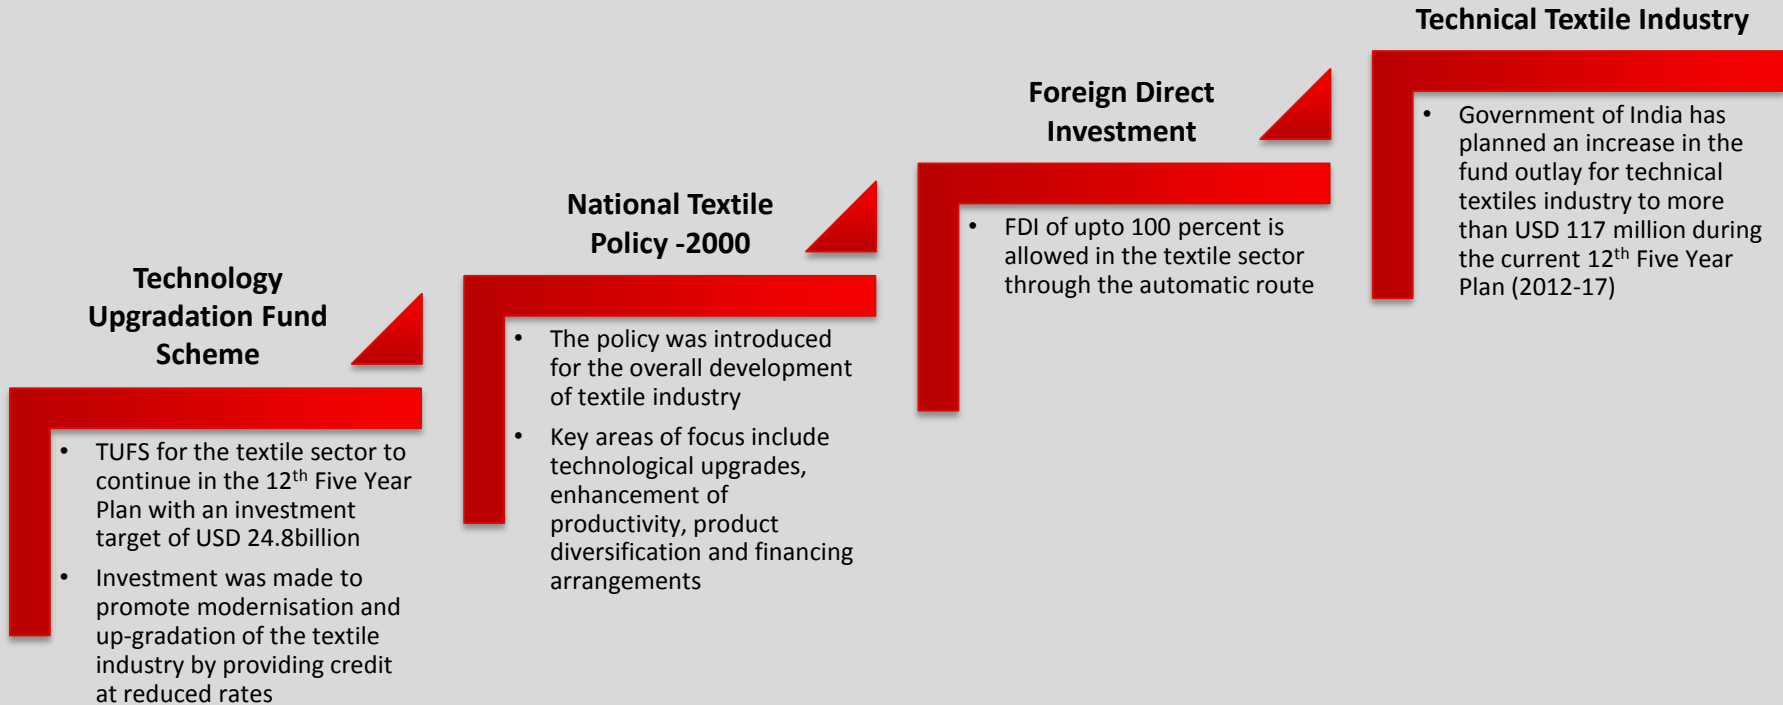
Technology Upgradation Fund Scheme

- TUFS for the textile sector to continue in the 12$^{th}$ Five Year Plan with an investment target of USD 24.8billion
- Investment was made to promote modernisation and up-gradation of the textile industry by providing credit at reduced rates

National Textile Policy -2000

- The policy was introduced for the overall development of textile industry
- Key areas of focus include technological upgrades, enhancement of productivity, product diversification and financing arrangements

Foreign Direct Investment

- FDI of upto 100 percent is allowed in the textile sector through the automatic route

Technical Textile Industry

- Government of India has planned an increase in the fund outlay for technical textiles industry to more than USD 117 million during the current 12$^{th}$ Five Year Plan (2012-17)